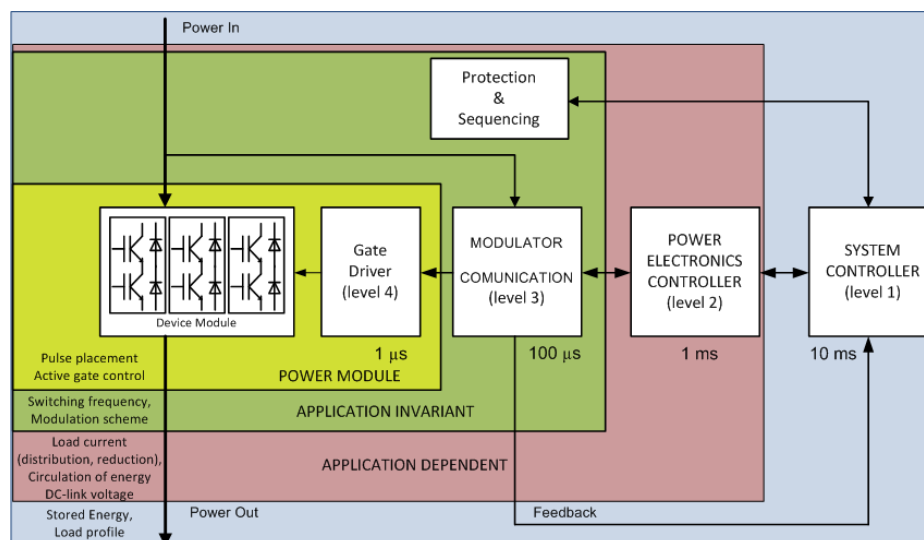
Power In

Protection
&
Sequencing

Device Module

Gate
Driver
(level 4)

MODULATOR
COMUNICATION
(level 3)

POWER
ELECTRONICS
CONTROLLER
(level 2)

SYSTEM
CONTROLLER
(level 1)

1 μs

100 μs

1 ms

10 ms

Pulse placement
Active gate control

POWER MODULE

Switching frequency,
Modulation scheme

APPLICATION INVARIANT

Load current
(distribution, reduction),
Circulation of energy
DC-link voltage

APPLICATION DEPENDENT

Stored Energy,
Load profile

Power Out

Feedback